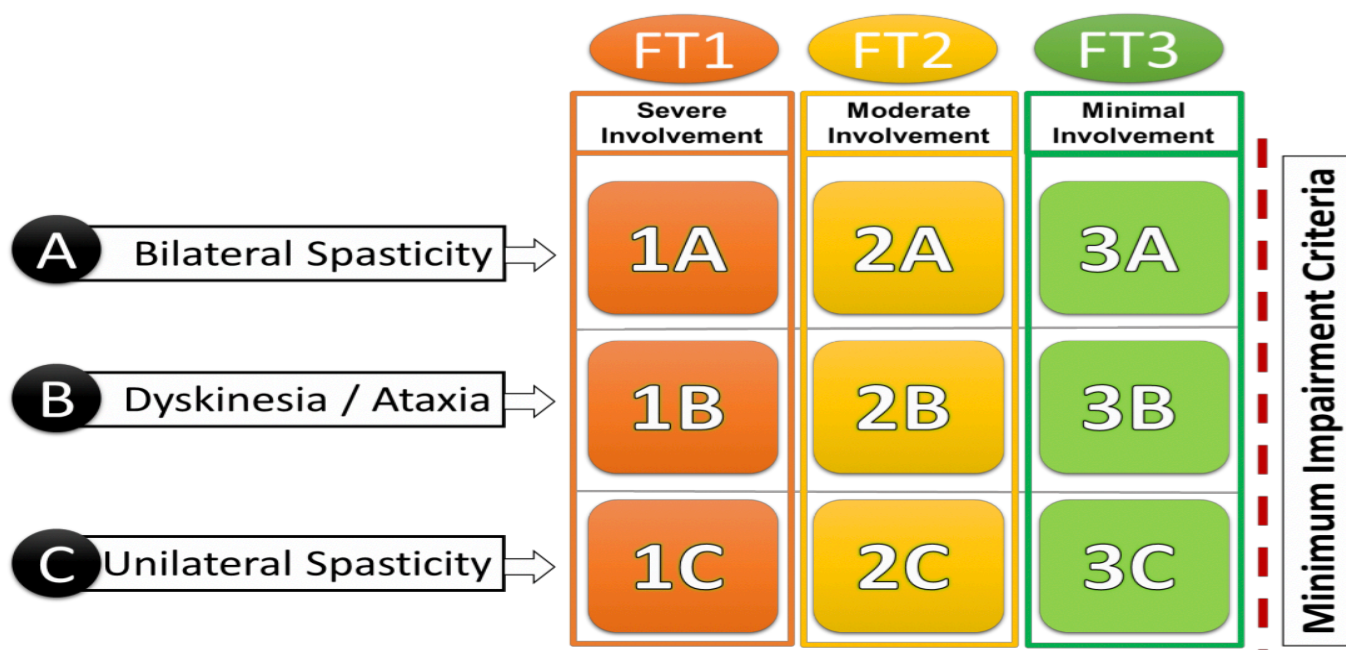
| | FT1 | FT2 | FT3 |
|---|---|---|---|
| | Severe Involvement | Moderate Involvement | Minimal Involvement |
| A Bilateral Spasticity | 1A | 2A | 3A |
| B Dyskinesia / Ataxia | 1B | 2B | 3B |
| C Unilateral Spasticity | 1C | 2C | 3C |

Minimum Impairment Criteria